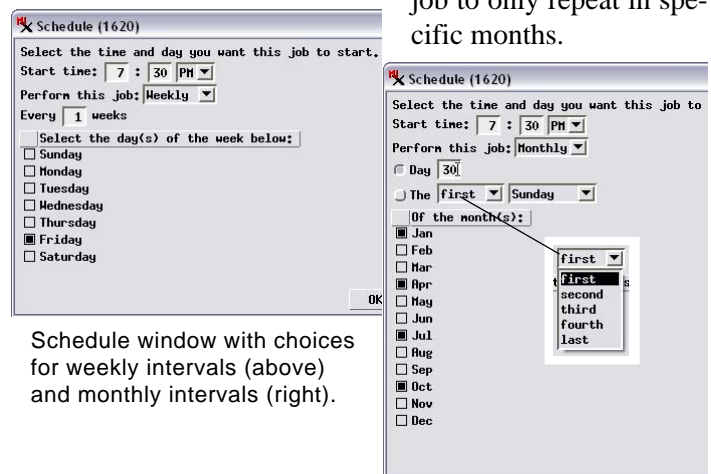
Schedule (1620)

Select the time and day you want this job to start.

Start time: 7 : 30 PM

Perform this job: Weekly

Every 1 weeks

Select the day(s) of the week below:

Sunday

Monday

Tuesday

Wednesday

Thursday

Friday

Saturday

OK

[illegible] job to only repeat in specific months.

Schedule (1620)

Select the time and day you want this job to

Start time: 7 : 30 PM

Perform this job: Monthly

Day 30

The first Sunday

Of the month(s):

Jan

Feb

Mar

Apr

May

Jun

Jul

Aug

Sep

Oct

Nov

Dec

first

first

second

third

fourth

last

Schedule window with choices for weekly intervals (above) and monthly intervals (right).